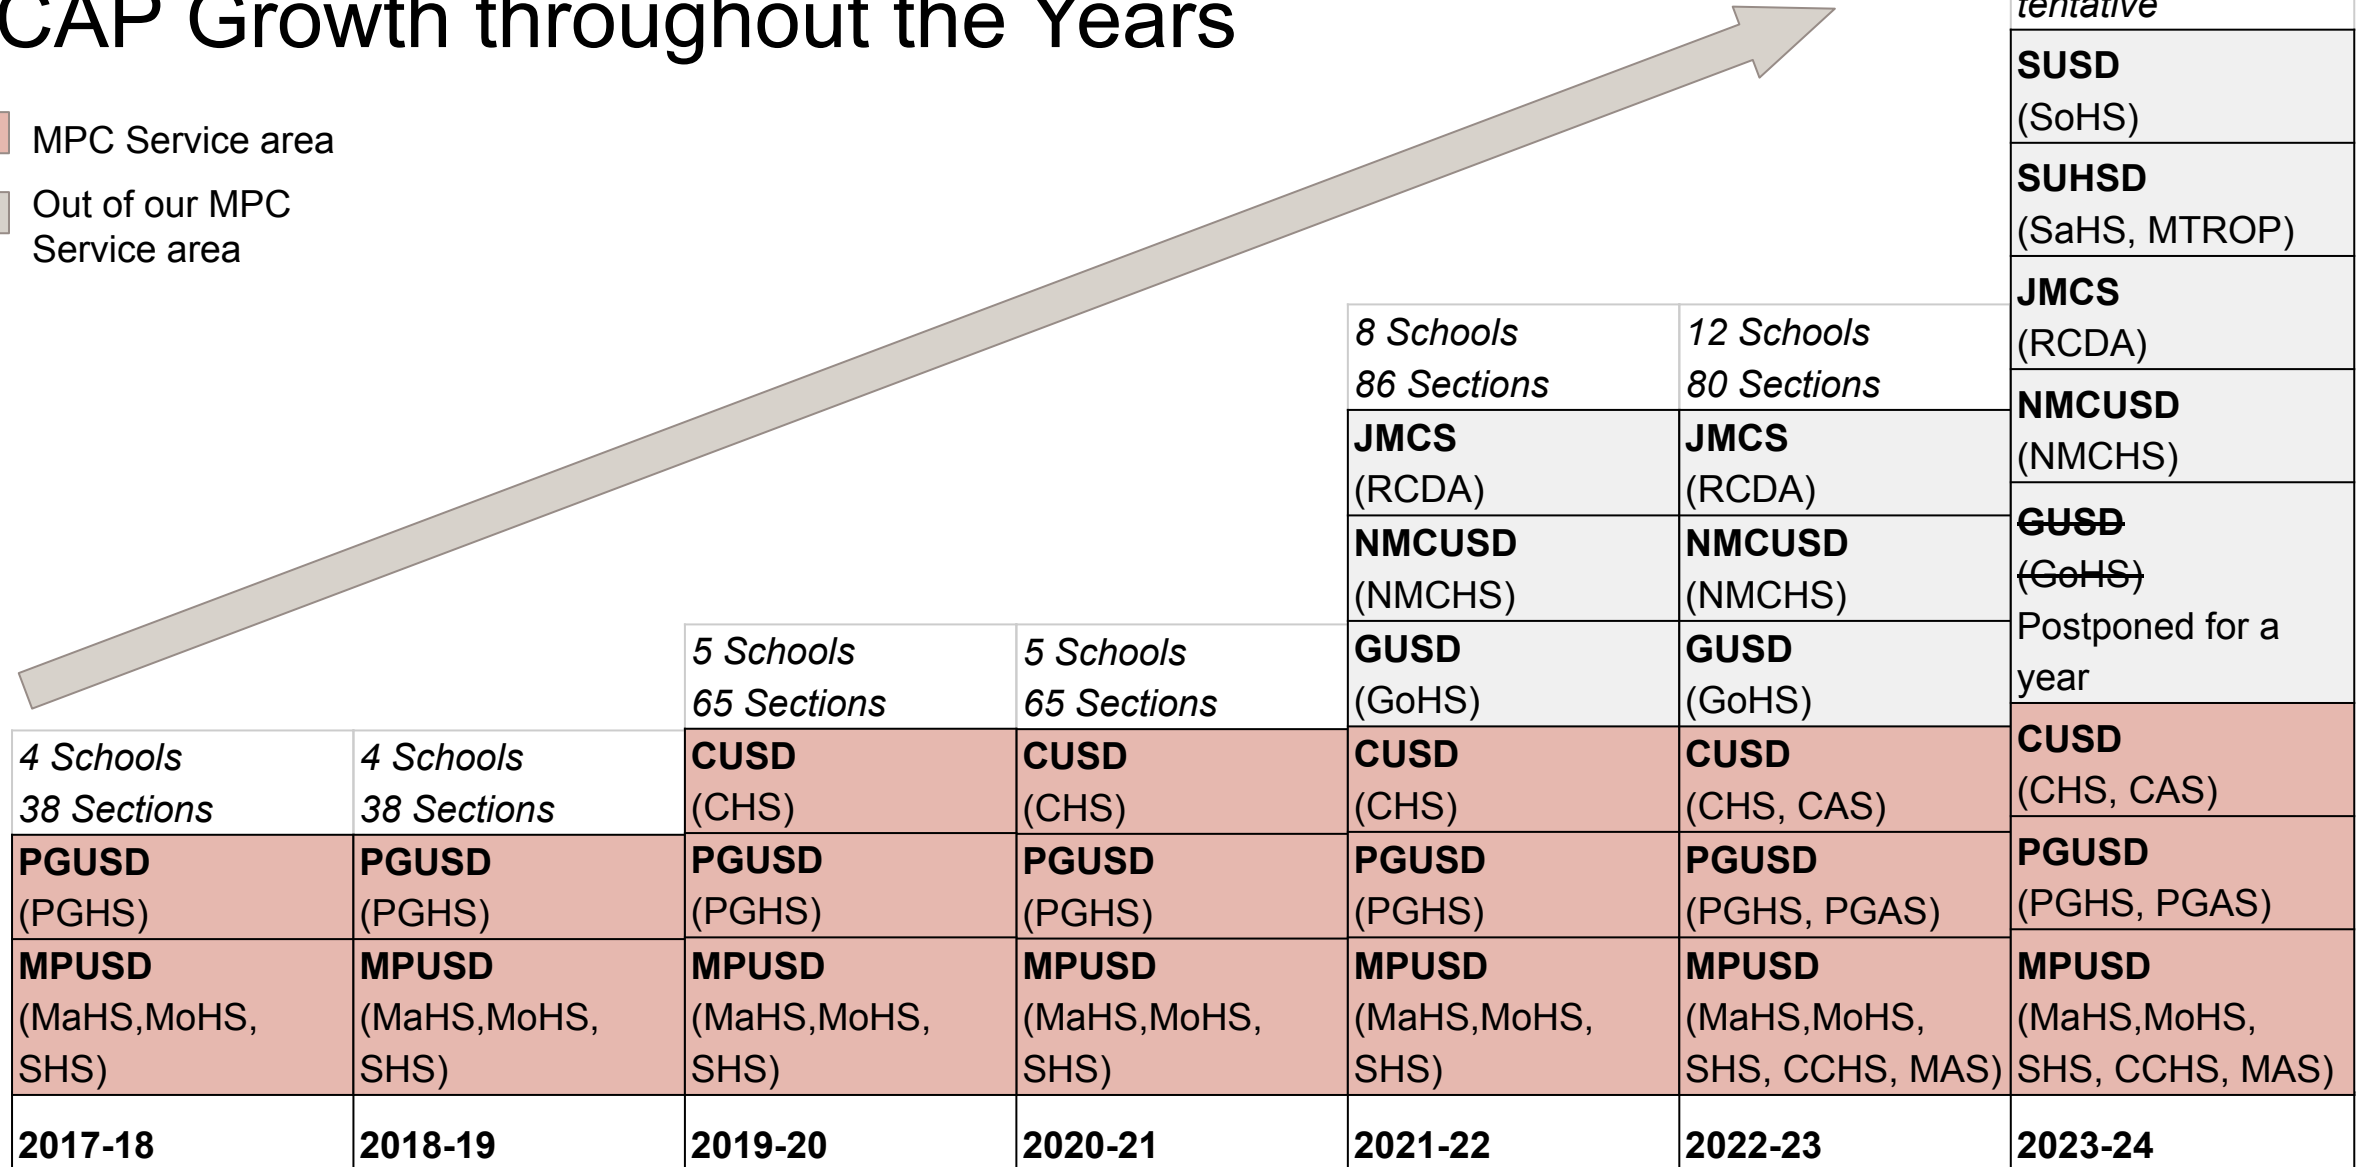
CAP Growth throughout the Years

MPC Service area

Out of our MPC Service area

| 2017-18 | 2018-19 | 2019-20 | 2020-21 | 2021-22 | 2022-23 | 2023-24 |
|---|---|---|---|---|---|---|
| | | | | | | *tentative* |
| | | | | | | **SUSD** (SoHS) |
| | | | | | | **SUHSD** (SaHS, MTROP) |
| | | | | | | **JMCS** (RCDA) |
| | | | | *8 Schools 86 Sections* | *12 Schools 80 Sections* | **NMCUSD** (NMCHS) |
| | | | | **JMCS** (RCDA) | **JMCS** (RCDA) | ~~**GUSD** (GoHS)~~ Postponed for a year |
| | | | | **NMCUSD** (NMCHS) | **NMCUSD** (NMCHS) | |
| | | *5 Schools 65 Sections* | *5 Schools 65 Sections* | **GUSD** (GoHS) | **GUSD** (GoHS) | |
| *4 Schools 38 Sections* | *4 Schools 38 Sections* | **CUSD** (CHS) | **CUSD** (CHS) | **CUSD** (CHS) | **CUSD** (CHS, CAS) | **CUSD** (CHS, CAS) |
| **PGUSD** (PGHS) | **PGUSD** (PGHS) | **PGUSD** (PGHS) | **PGUSD** (PGHS) | **PGUSD** (PGHS) | **PGUSD** (PGHS, PGAS) | **PGUSD** (PGHS, PGAS) |
| **MPUSD** (MaHS,MoHS, SHS) | **MPUSD** (MaHS,MoHS, SHS) | **MPUSD** (MaHS,MoHS, SHS) | **MPUSD** (MaHS,MoHS, SHS) | **MPUSD** (MaHS,MoHS, SHS) | **MPUSD** (MaHS,MoHS, SHS, CCHS, MAS) | **MPUSD** (MaHS,MoHS, SHS, CCHS, MAS) |
| **2017-18** | **2018-19** | **2019-20** | **2020-21** | **2021-22** | **2022-23** | **2023-24** |